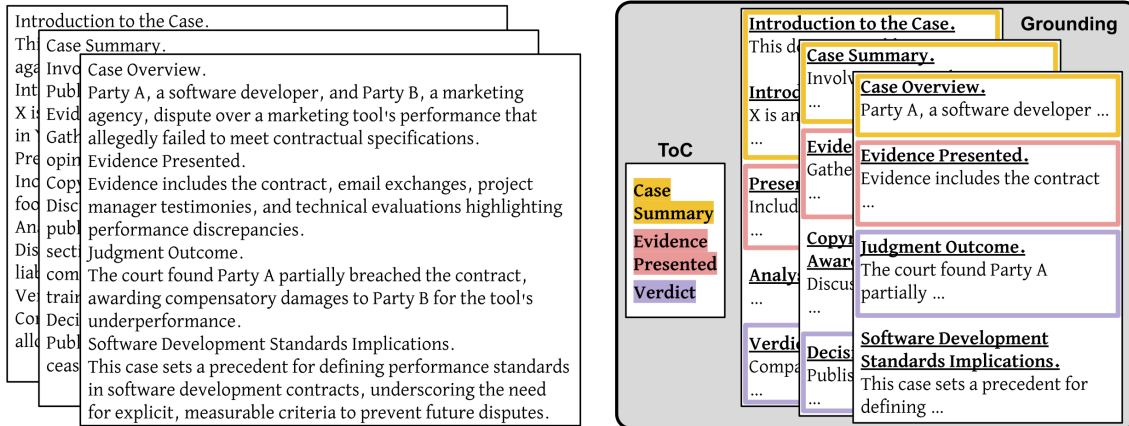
Introduction to the Case.
Thi
aga
Int
X is
in V
Pre
Inc
foo
An
Dis
sect
liab
Ver
Cor
allo

Case Summary.
Invo
Publ
Evid
Gath
opin
Copy
Disc
publ
secti
com
trair
Deci
Publ
ceas

Case Overview.
Party A, a software developer, and Party B, a marketing agency, dispute over a marketing tool's performance that allegedly failed to meet contractual specifications.
Evidence Presented.
Evidence includes the contract, email exchanges, project manager testimonies, and technical evaluations highlighting performance discrepancies.
Judgment Outcome.
The court found Party A partially breached the contract, awarding compensatory damages to Party B for the tool's underperformance.
Software Development Standards Implications.
This case sets a precedent for defining performance standards in software development contracts, underscoring the need for explicit, measurable criteria to prevent future disputes.

ToC
Case Summary
Evidence Presented
Verdict

Grounding

Introduction to the Case.
This de
Introdu
X is an
...
Evide
Gathe
...
Preser
Includ
...
Copyr
Awarc
Discus
...
Analy
...
Verdic
Compa
Decisi
Publis
...

Case Summary.
Involv
...

Case Overview.
Party A, a software developer ...
Evidence Presented.
Evidence includes the contract ...
Judgment Outcome.
The court found Party A partially ...
Software Development Standards Implications.
This case sets a precedent for defining ...